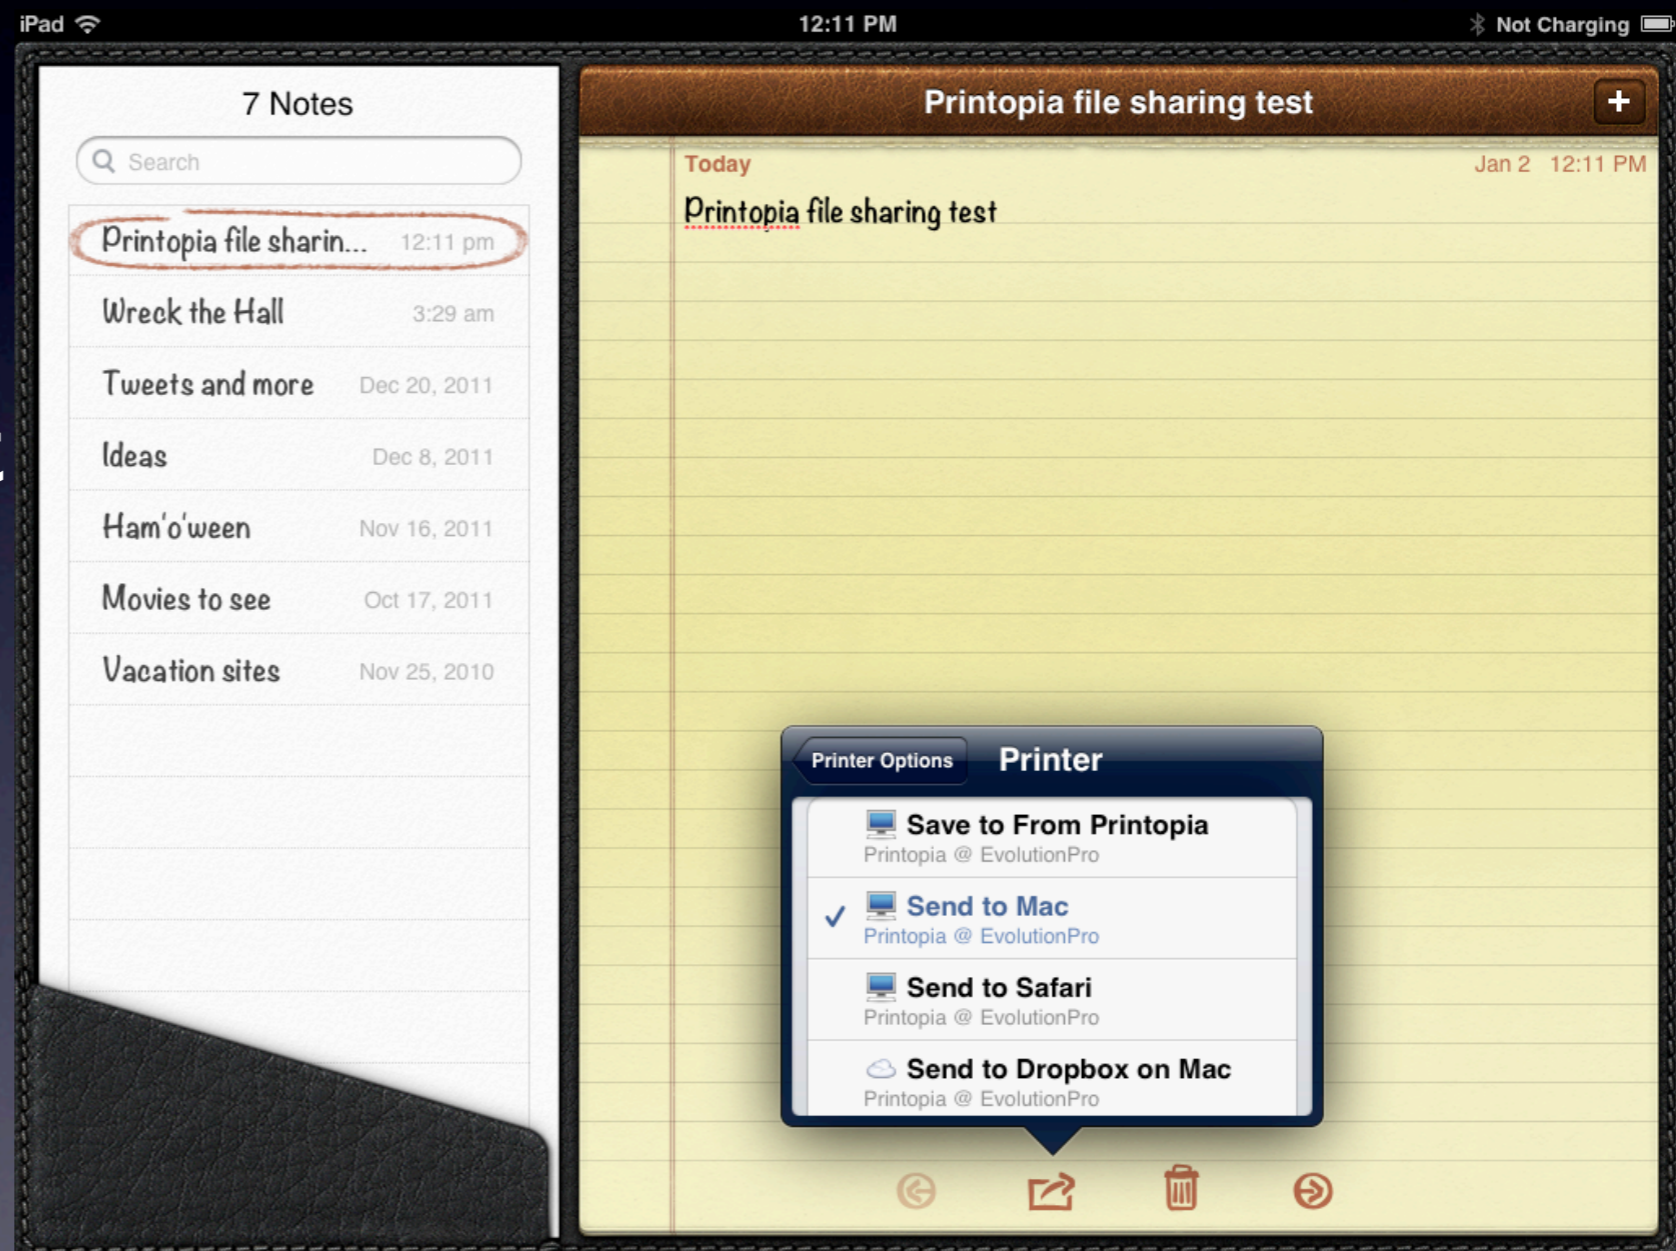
iPad 12:11 PM Not Charging

7 Notes

Search

Printopia file sharin... 12:11 pm

Wreck the Hall 3:29 am

Tweets and more Dec 20, 2011

Ideas Dec 8, 2011

Ham'o'ween Nov 16, 2011

Movies to see Oct 17, 2011

Vacation sites Nov 25, 2010

Printopia file sharing test

+

Today Jan 2 12:11 PM

Printopia file sharing test

Printer Options

Printer

Save to From Printopia
Printopia @ EvolutionPro

Send to Mac
Printopia @ EvolutionPro

Send to Safari
Printopia @ EvolutionPro

Send to Dropbox on Mac
Printopia @ EvolutionPro